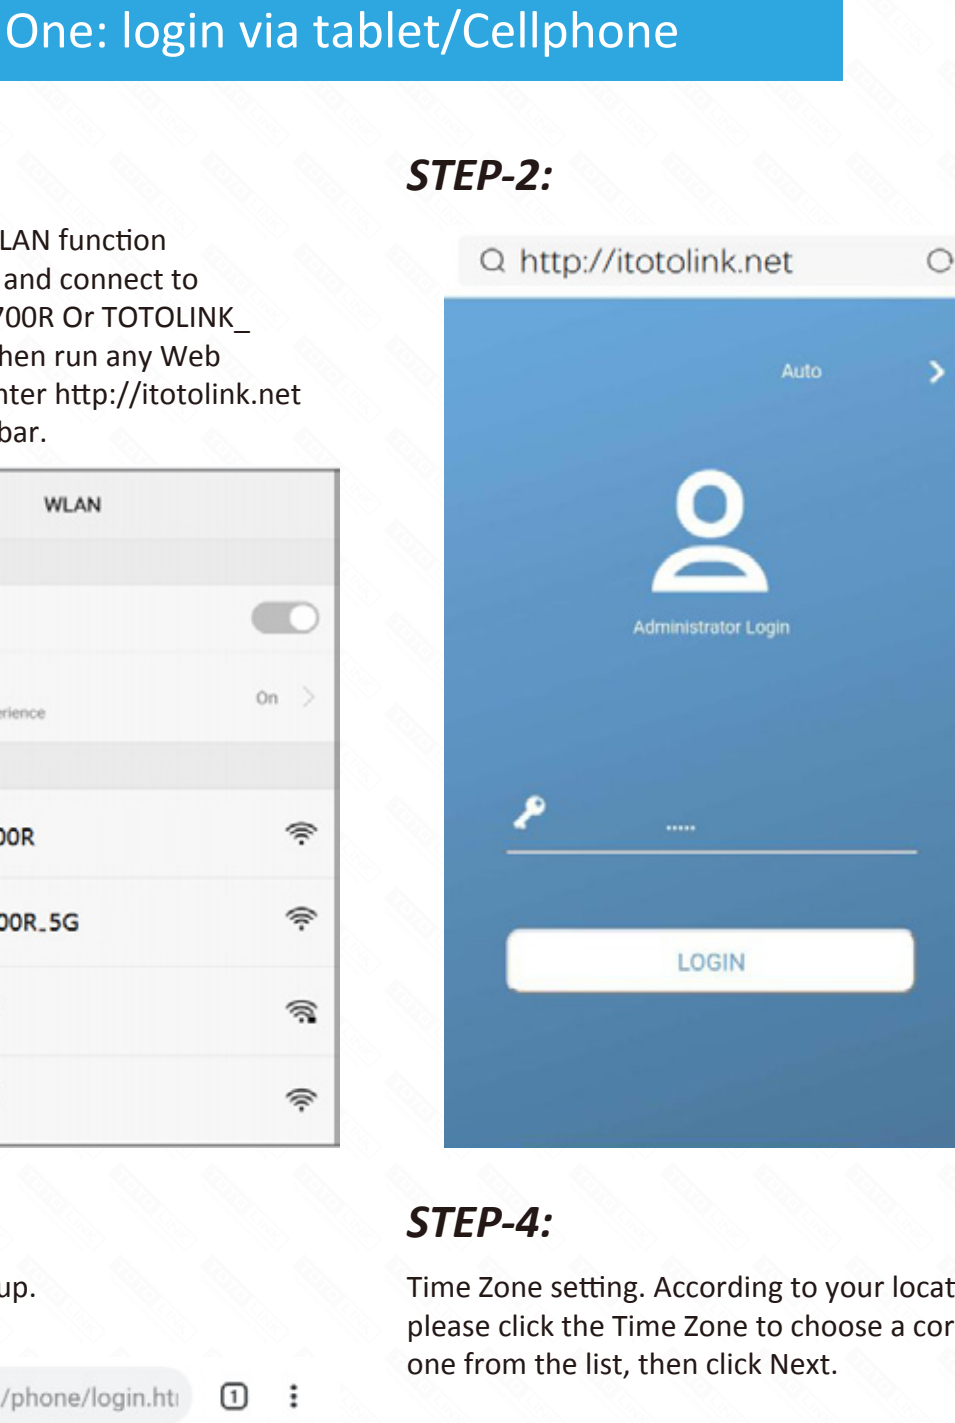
One: login via tablet/Cellphone

LAN function and connect to 00R Or TOTOLINK_ hen run any Web nter http://itotolink.net bar.

WLAN

rience

On

00R

00R_5G

up.

/phone/login.ht

1

STEP-2:

http://itotolink.net

Auto

Administrator Login

.....

LOGIN

STEP-4:

Time Zone setting. According to your locat please click the Time Zone to choose a cor one from the list, then click Next.